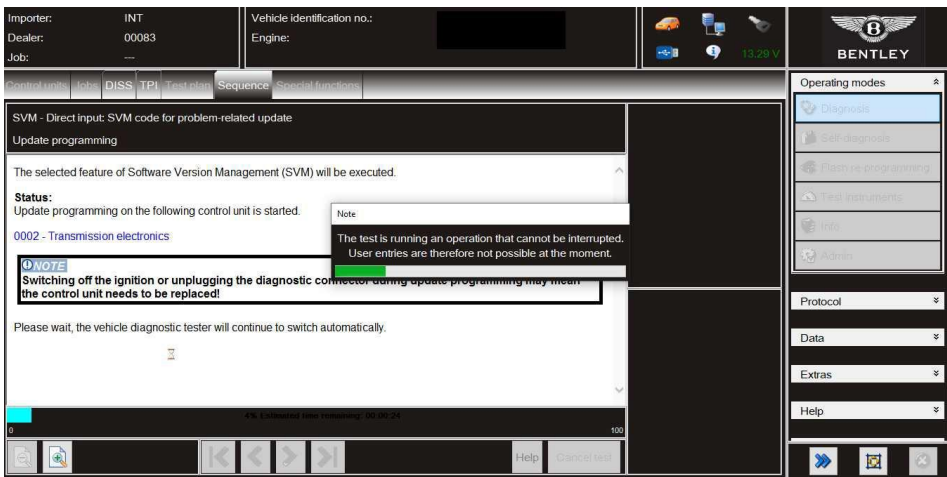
Importer: INT
Dealer: 00083
Job: ---

Vehicle identification no.:
Engine:

13.29 V

BENTLEY

Control units Jobs DISS TPI Test plan Sequence Special functions

SVM - Direct input: SVM code for problem-related update

Update programming

The selected feature of Software Version Management (SVM) will be executed.

Status:
Update programming on the following control unit is started.

0002 - Transmission electronics

NOTE
Switching off the ignition or unplugging the diagnostic connector during update programming may mean the control unit needs to be replaced!

Please wait, the vehicle diagnostic tester will continue to switch automatically.

Note

The test is running an operation that cannot be interrupted. User entries are therefore not possible at the moment.

4% Estimated time remaining: 00:00:24

0

100

Help Cancel test

Operating modes

Diagnosis

Self-diagnosis

Flash re-programming

Test instruments

Info

Admin

Protocol

Data

Extras

Help